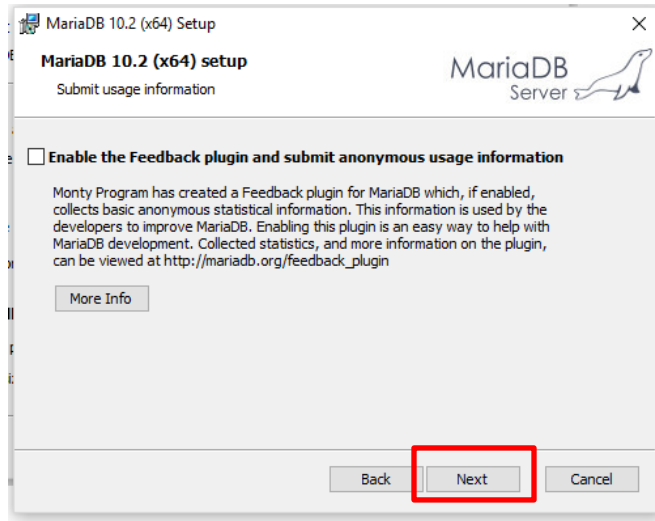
MariaDB 10.2 (x64) Setup

×

MariaDB 10.2 (x64) setup

Submit usage information

MariaDB Server

Enable the Feedback plugin and submit anonymous usage information

Monty Program has created a Feedback plugin for MariaDB which, if enabled, collects basic anonymous statistical information. This information is used by the developers to improve MariaDB. Enabling this plugin is an easy way to help with MariaDB development. Collected statistics, and more information on the plugin, can be viewed at http://mariadb.org/feedback_plugin

More Info

Back

Next

Cancel